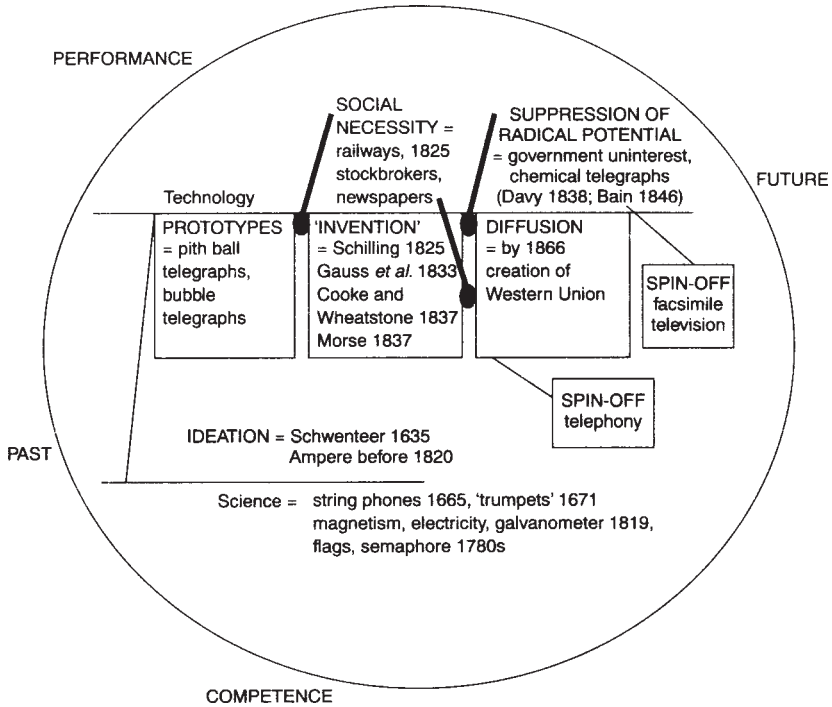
PERFORMANCE

SOCIAL NECESSITY = railways, 1825 stockbrokers, newspapers

SUPPRESSION OF RADICAL POTENTIAL = government uninterest, chemical telegraphs (Davy 1838; Bain 1846)

Technology

FUTURE

PROTOTYPES = pith ball telegraphs, bubble telegraphs

'INVENTION' = Schilling 1825 Gauss *et al.* 1833 Cooke and Wheatstone 1837 Morse 1837

DIFFUSION = by 1866 creation of Western Union

SPIN-OFF facsimile television

SPIN-OFF telephony

IDEATION = Schwenteer 1635 Ampere before 1820

PAST

Science = string phones 1665, 'trumpets' 1671 magnetism, electricity, galvanometer 1819, flags, semaphore 1780s

COMPETENCE